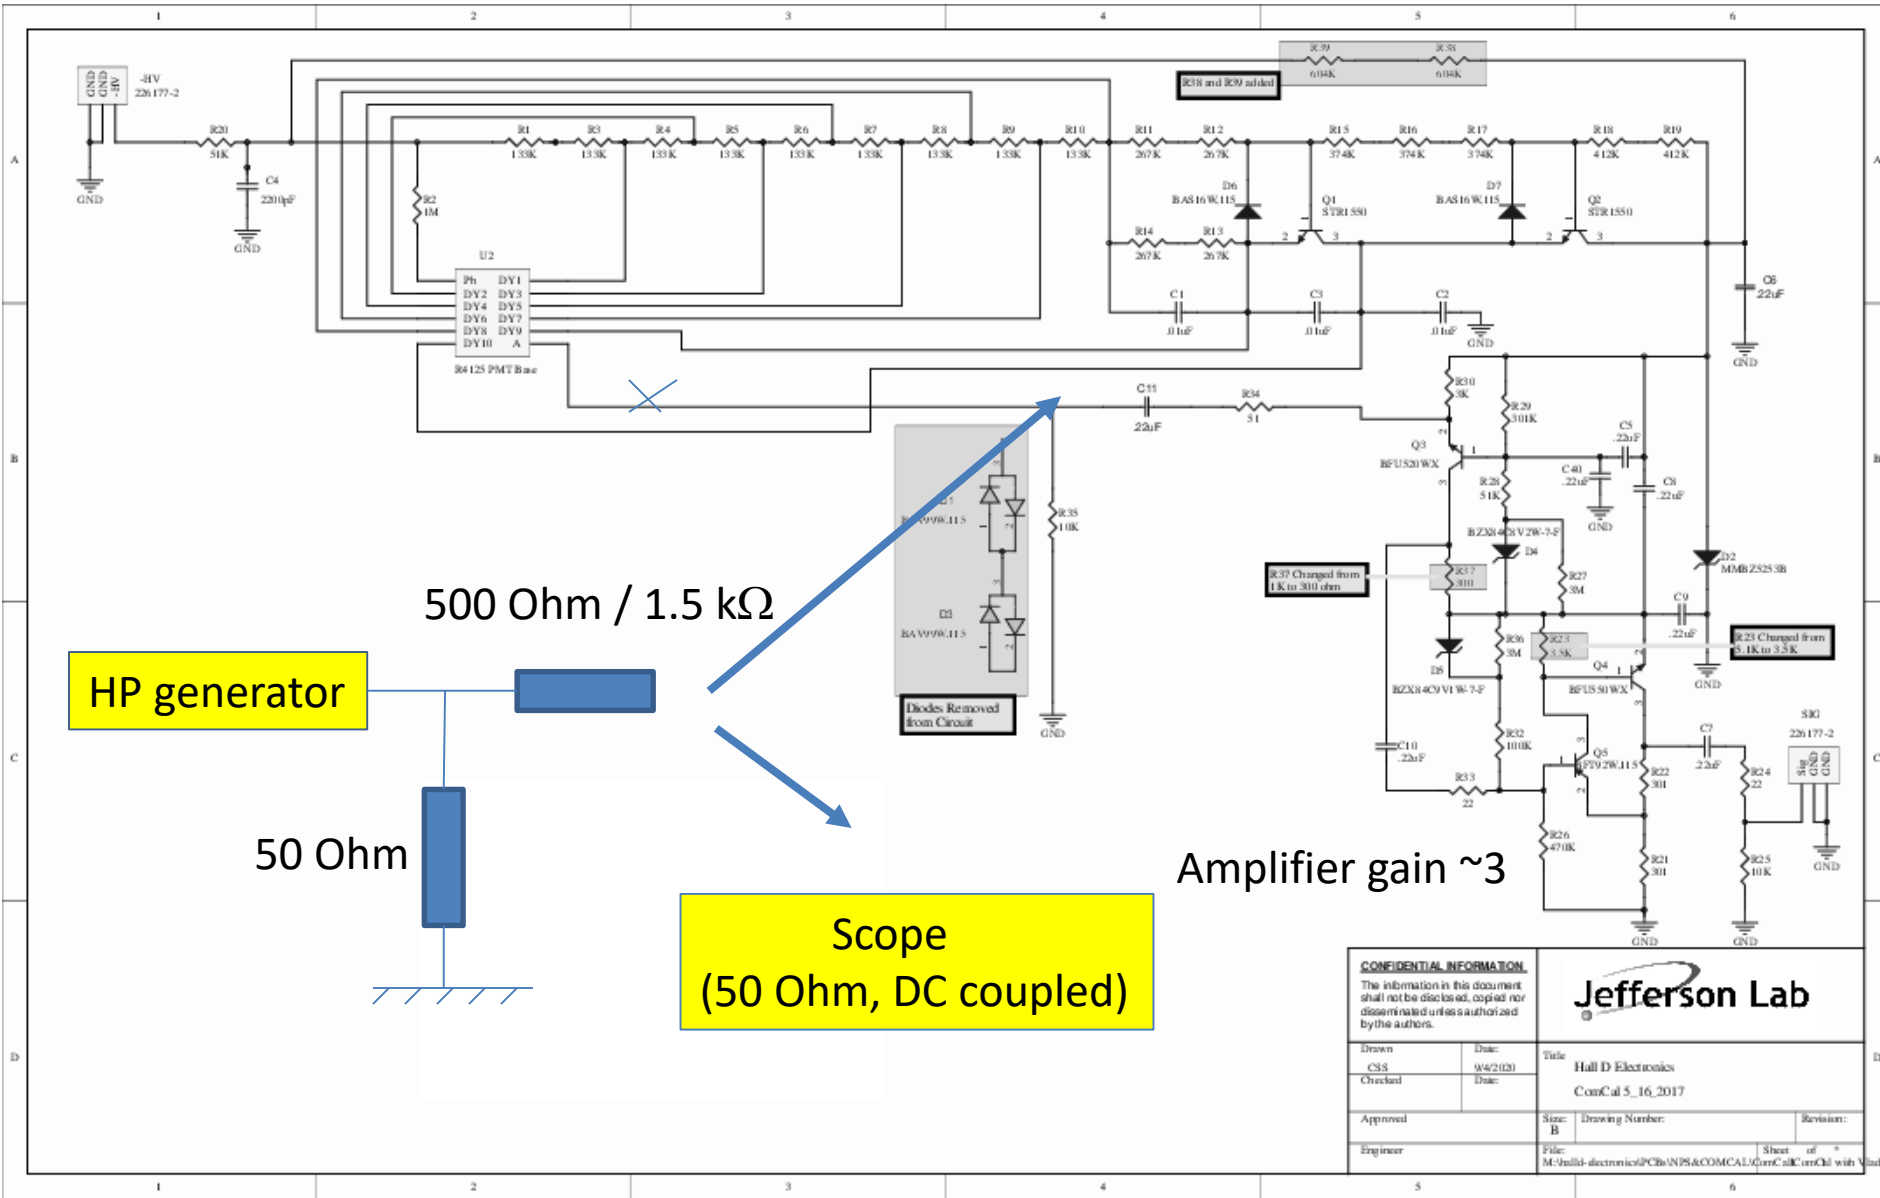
1 2 3 4 5 6

A

GND GND -HV
-HV
226177-2

GND

R20
51K

C4
2200pF

GND

R2
1M

U2

Pk DY1
DY2 DY3
DY4 DY5
DY6 DY7
DY8 DY9
DY10 A

R4125 PMT Base

R1 133K
R3 133K
R4 133K
R5 133K
R6 133K
R7 133K
R8 133K
R9 133K
R10 133K
R11 267K
R12 267K
R15 374K
R16 374K
R17 374K
R18 412K
R19 412K

R39 604K
R38 604K
R38 and R39 added

D6 BAS16W,115
Q1 STR1550
D7 BAS16W,115
Q2 STR1550

R14 267K
R13 267K

C1 .01uF
C3 .01uF
C2 .01uF
GND

C6 .22uF
GND

B

C11 .22uF
R34 51

R30 3K
R29 301K
C5 .22uF
Q3 BFU520WX
C40 .22uF
C8 .22uF
GND
R28 51K
BZX84C1V2W-7-F
D4
R37 Changed from 1K to 300 ohm
R37 301
R27 3M
D2 MMBZ5253B
C9 .22uF
GND
R23 Changed from 5.1K to 3.5K
D5
R36 3M
R23 3.5K
Q4 BFU550WX
BZX84C9V1W-7-F

R35 10K
GND

D1 BAV99W,115
D3 BAV99W,115
Diodes Removed from Circuit

500 Ohm / 1.5 k$\Omega$

HP generator

50 Ohm

C

C10 .22uF
R32 100K
Q5 FT92W,115
R33 22
R22 301
C7 .22uF
R24 22
SIG 226177-2
Sig GND GND
R26 470K
R21 301
R25 10K
GND
GND GND

Amplifier gain ~3

Scope
(50 Ohm, DC coupled)

D

CONFIDENTIAL INFORMATION
The information in this document shall not be disclosed, copied nor disseminated unless authorized by the authors.

Jefferson Lab

Drawn CSS Date: 9/4/2020
Checked Date:
Approved
Engineer
Title Hall D Electronics
ComCal 5_16_2017
Size: B Drawing Number: Revision:
File: M:\halld-electronics\PCBs\NPS&COMCAL\ComCal\ComCal with Vbl Sheet of *